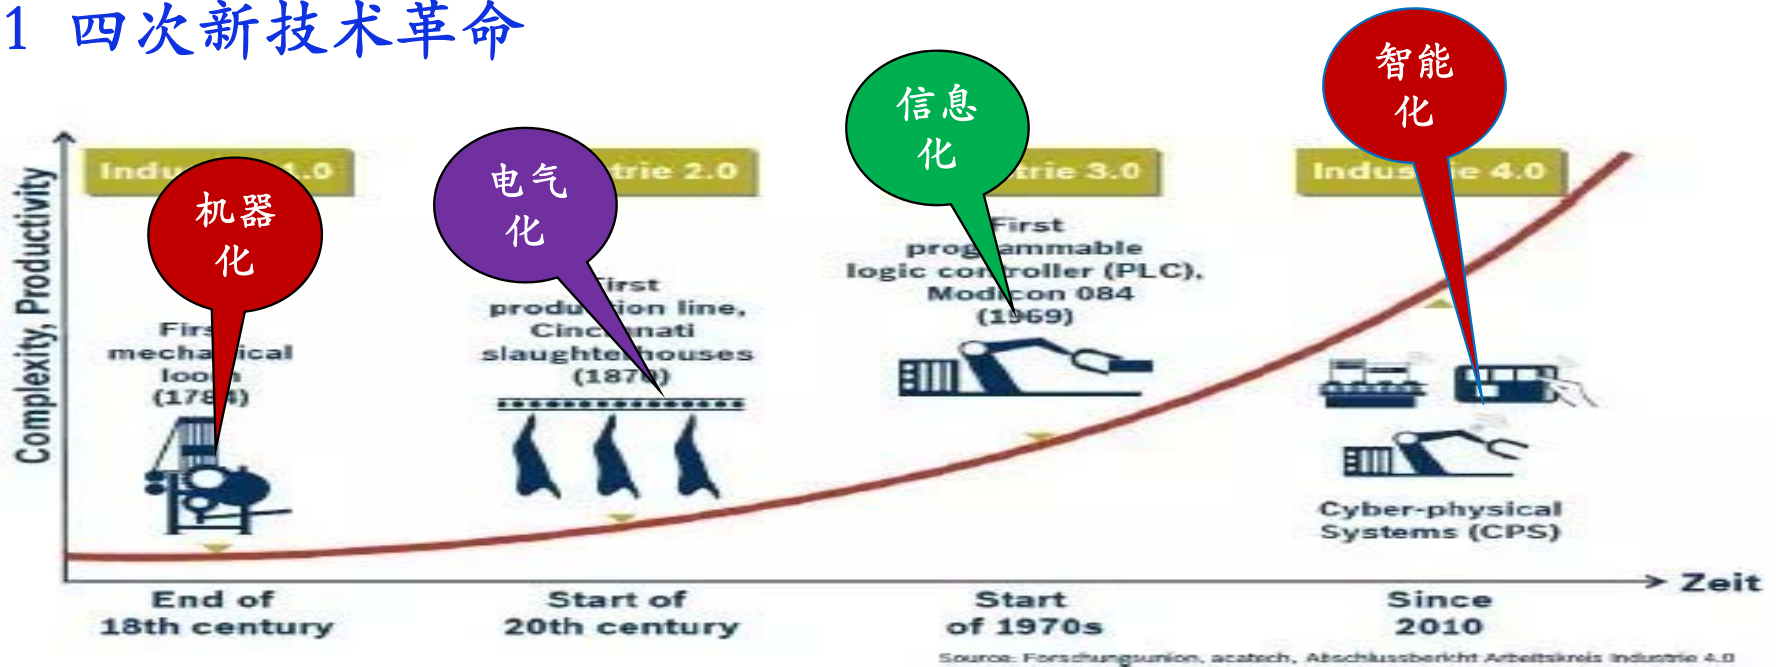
1 四次新技术革命

Complexity, Productivity

Indu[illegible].0

机器化

Firs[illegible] mecha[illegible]ical loo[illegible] (178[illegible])

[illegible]trie 2.0

电气化

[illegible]irst produ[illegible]ion line, Cinc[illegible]nati slaughte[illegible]houses (187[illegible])

信息化

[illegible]trie 3.0

First prog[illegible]ammable logic con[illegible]roller (PLC), Modi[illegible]con 084 (1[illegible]69)

智能化

Indus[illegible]e 4.0

Cyber-physical Systems (CPS)

End of 18th century

Start of 20th century

Start of 1970s

Since 2010

Zeit

Source: Forschungsunion, acatech, Abschlussbericht Arbeitskreis Industrie 4.0